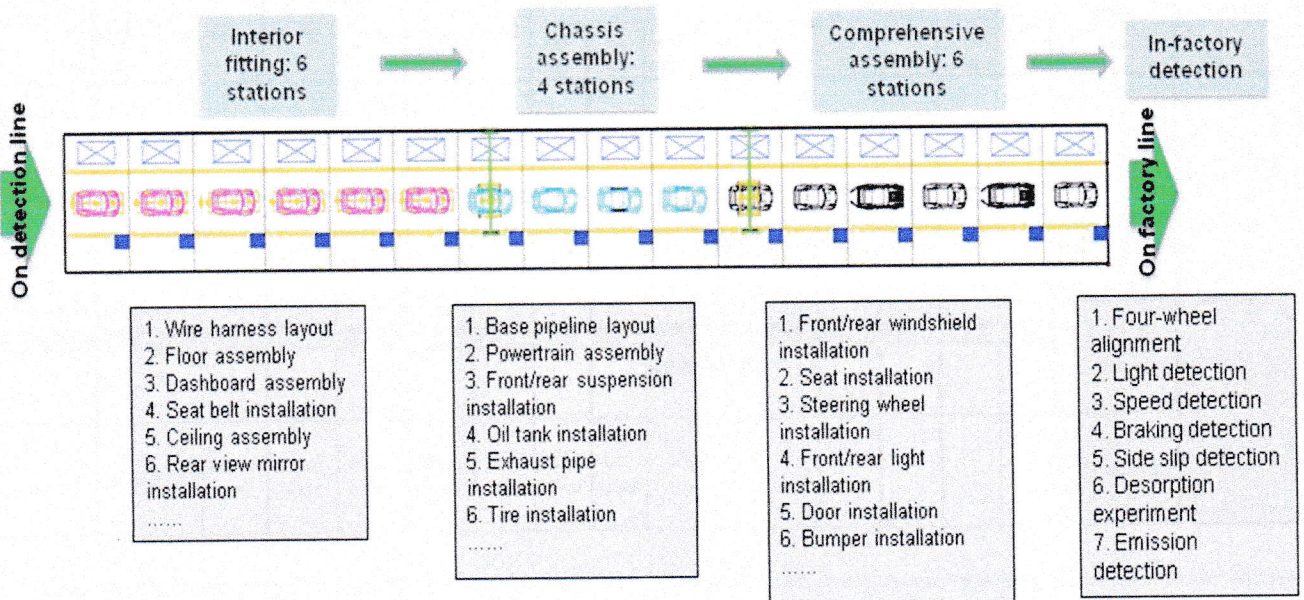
Interior fitting: 6 stations

Chassis assembly: 4 stations

Comprehensive assembly: 6 stations

In-factory detection

On detection line

On factory line

1. Wire harness layout
2. Floor assembly
3. Dashboard assembly
4. Seat belt installation
5. Ceiling assembly
6. Rear view mirror installation
……

1. Base pipeline layout
2. Powertrain assembly
3. Front/rear suspension installation
4. Oil tank installation
5. Exhaust pipe installation
6. Tire installation
……

1. Front/rear windshield installation
2. Seat installation
3. Steering wheel installation
4. Front/rear light installation
5. Door installation
6. Bumper installation
……

1. Four-wheel alignment
2. Light detection
3. Speed detection
4. Braking detection
5. Side slip detection
6. Desorption experiment
7. Emission detection